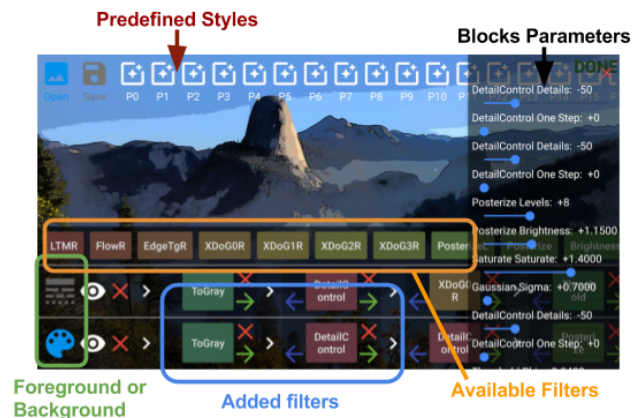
Predefined Styles

Blocks Parameters

DONE

Open Save P0 P1 P2 P3 P4 P5 P6 P7 P8 P9 P10 P

DetailControl Details: -50

DetailControl One Step: +0

DetailControl Details: -50

DetailControl One Step: +0

Posterize Levels: +8

Posterize Brightness: +1.1500

Saturate Saturate: +1.4000

Gaussian Sigma: +0.7000

DetailControl Details: -50

DetailControl One Step: +0

LTMR FlowR EdgeTgR XDoG0R XDoG1R XDoG2R XDoG3R Poster Posterize Brightness

ToGray DetailC ontrol XDoG R old

ToGray DetailC ontrol DetailC ontrol Posteri ze

Foreground or Background

Added filters

Available Filters